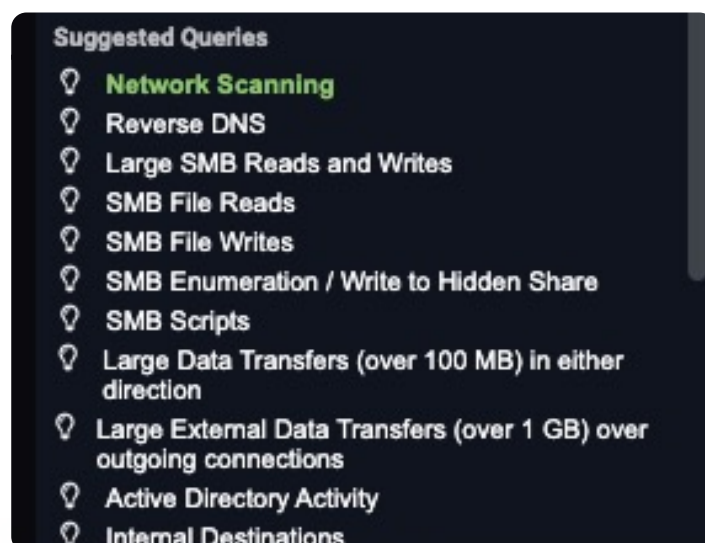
Suggested Queries

Network Scanning

Reverse DNS

Large SMB Reads and Writes

SMB File Reads

SMB File Writes

SMB Enumeration / Write to Hidden Share

SMB Scripts

Large Data Transfers (over 100 MB) in either direction

Large External Data Transfers (over 1 GB) over outgoing connections

Active Directory Activity

Internal Destinations